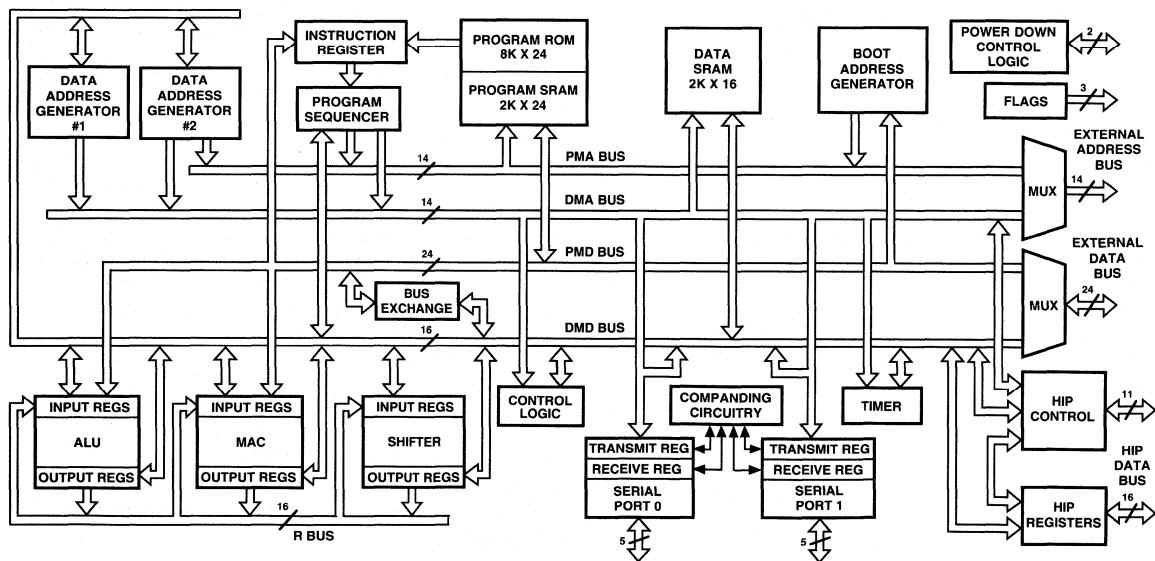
DATA ADDRESS GENERATOR #1

DATA ADDRESS GENERATOR #2

INSTRUCTION REGISTER

PROGRAM SEQUENCER

PROGRAM ROM 8K X 24

PROGRAM SRAM 2K X 24

DATA SRAM 2K X 16

BOOT ADDRESS GENERATOR

POWER DOWN CONTROL LOGIC

2

FLAGS

3

EXTERNAL ADDRESS BUS

14

PMA BUS

MUX

14

14

DMA BUS

24

PMD BUS

EXTERNAL DATA BUS

MUX

24

BUS EXCHANGE

16

DMD BUS

INPUT REGS

ALU

OUTPUT REGS

INPUT REGS

MAC

OUTPUT REGS

INPUT REGS

SHIFTER

OUTPUT REGS

CONTROL LOGIC

COMPANDING CIRCUITRY

TIMER

HIP CONTROL

11

TRANSMIT REG

RECEIVE REG

SERIAL PORT 0

TRANSMIT REG

RECEIVE REG

SERIAL PORT 1

HIP DATA BUS

HIP REGISTERS

16

16

R BUS

5

5